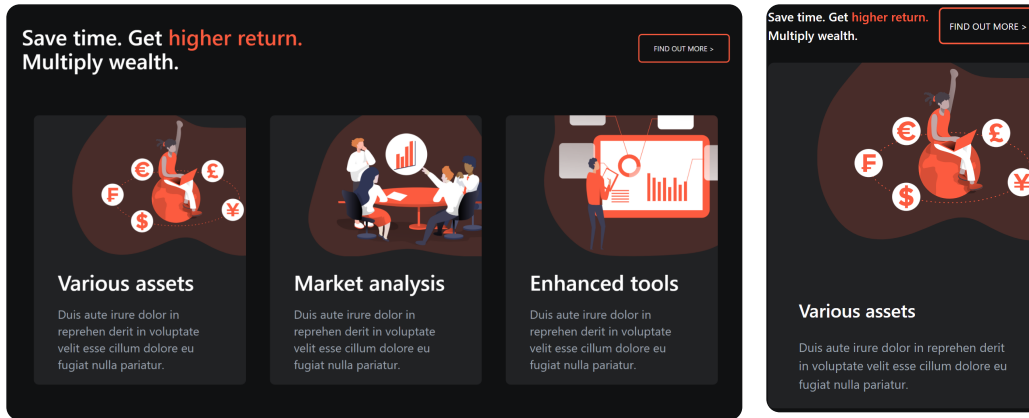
Save time. Get higher return.
Multiply wealth.

FIND OUT MORE >

€ £ ₣ $ ¥

Various assets

Duis aute irure dolor in reprehen derit in voluptate velit esse cillum dolore eu fugiat nulla pariatur.

Market analysis

Duis aute irure dolor in reprehen derit in voluptate velit esse cillum dolore eu fugiat nulla pariatur.

Enhanced tools

Duis aute irure dolor in reprehen derit in voluptate velit esse cillum dolore eu fugiat nulla pariatur.

Save time. Get higher return.
Multiply wealth.

FIND OUT MORE >

€ £ ₣ $ ¥

Various assets

Duis aute irure dolor in reprehen derit in voluptate velit esse cillum dolore eu fugiat nulla pariatur.